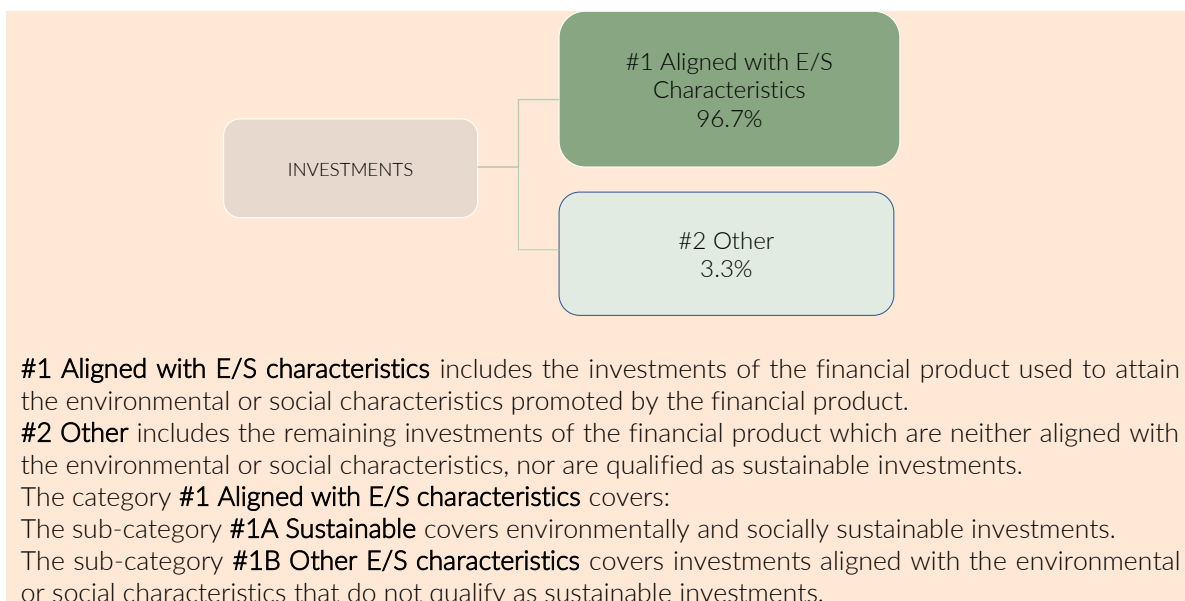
INVESTMENTS

#1 Aligned with E/S Characteristics
96.7%

#2 Other
3.3%

#1 Aligned with E/S characteristics includes the investments of the financial product used to attain the environmental or social characteristics promoted by the financial product.
#2 Other includes the remaining investments of the financial product which are neither aligned with the environmental or social characteristics, nor are qualified as sustainable investments.
The category #1 Aligned with E/S characteristics covers:
The sub-category #1A Sustainable covers environmentally and socially sustainable investments.
The sub-category #1B Other E/S characteristics covers investments aligned with the environmental or social characteristics that do not qualify as sustainable investments.